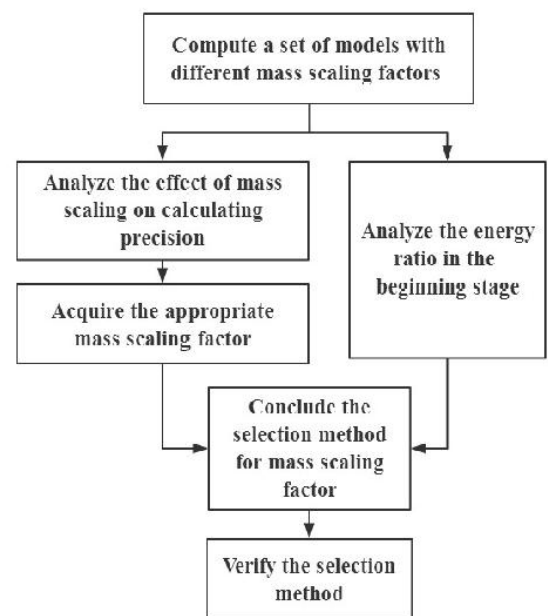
Compute a set of models with different mass scaling factors

Analyze the effect of mass scaling on calculating precision

Acquire the appropriate mass scaling factor

Analyze the energy ratio in the beginning stage

Conclude the selection method for mass scaling factor

Verify the selection method